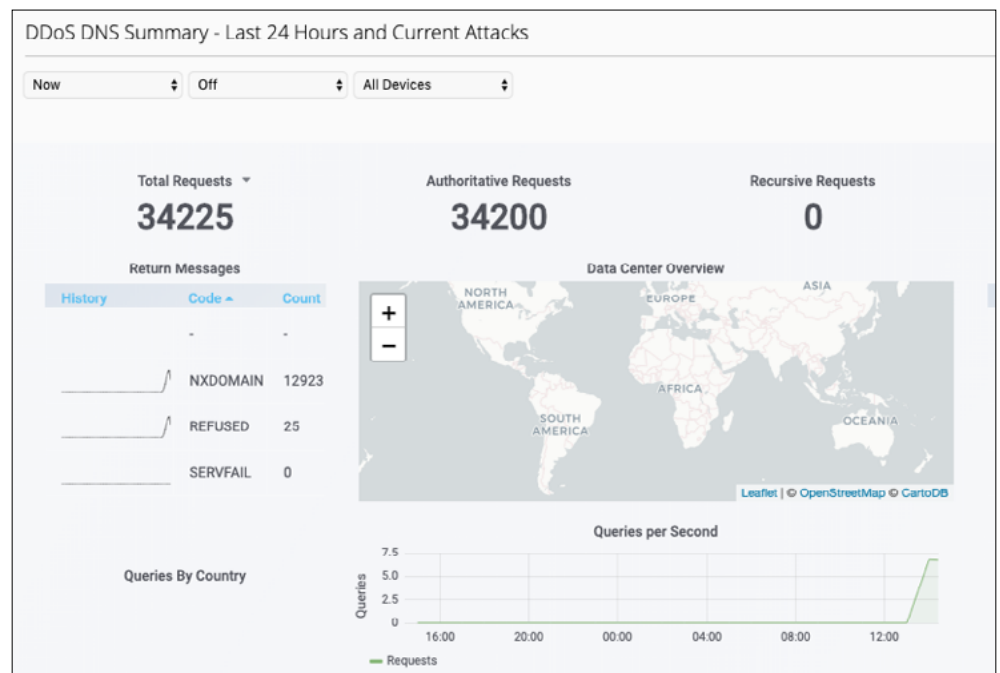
DDoS DNS Summary - Last 24 Hours and Current Attacks

Now

Off

All Devices

Total Requests

34225

Authoritative Requests

34200

Recursive Requests

0

Return Messages

| History | Code | Count |
|---|---|---|
| | - | - |
| | NXDOMAIN | 12923 |
| | REFUSED | 25 |
| | SERVFAIL | 0 |

Data Center Overview

+
−

NORTH AMERICA
EUROPE
ASIA
AFRICA
SOUTH AMERICA
OCEANIA

Leaflet | © OpenStreetMap © CartoDB

Queries By Country

Queries per Second

7.5
5.0
2.5
0

Queries

16:00
20:00
00:00
04:00
08:00
12:00

Requests